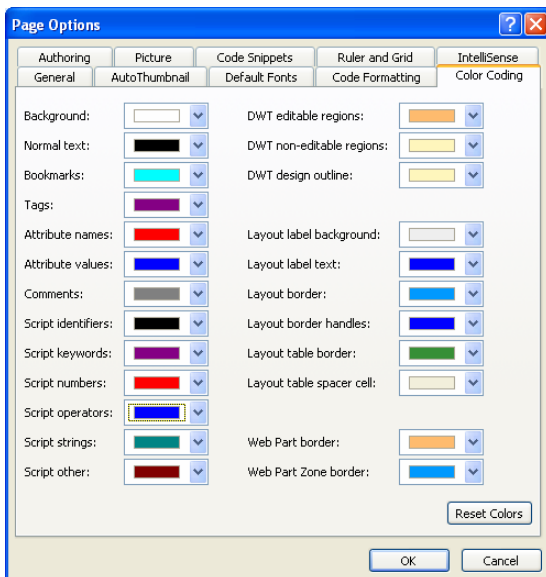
Page Options

Authoring | Picture | Code Snippets | Ruler and Grid | IntelliSense
General | AutoThumbnail | Default Fonts | Code Formatting | Color Coding

Background:
Normal text:
Bookmarks:
Tags:
Attribute names:
Attribute values:
Comments:
Script identifiers:
Script keywords:
Script numbers:
Script operators:
Script strings:
Script other:

DWT editable regions:
DWT non-editable regions:
DWT design outline:
Layout label background:
Layout label text:
Layout border:
Layout border handles:
Layout table border:
Layout table spacer cell:
Web Part border:
Web Part Zone border:

Reset Colors

OK | Cancel